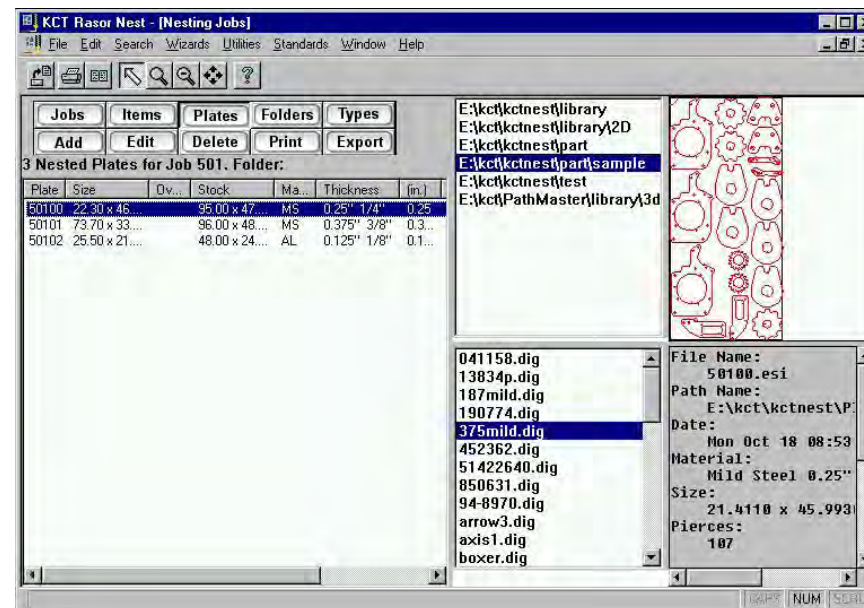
KCT Rasor Nest - [Nesting Jobs]

File Edit Search Wizards Utilities Standards Window Help

Jobs Items Plates Folders Types
Add Edit Delete Print Export

3 Nested Plates for Job 501. Folder:

| Plate | Size | Ov... | Stock | Ma... | Thickness | (in.) |
|---|---|---|---|---|---|---|
| 50100 | 22.30 x 46... | | 95.00 x 47... | MS | 0.25" 1/4" | 0.25 |
| 50101 | 73.70 x 33... | | 96.00 x 48... | MS | 0.375" 3/8" | 0.3... |
| 50102 | 25.50 x 21... | | 48.00 x 24... | AL | 0.125" 1/8" | 0.1... |

E:\kct\kctnest\library
E:\kct\kctnest\library\2D
E:\kct\kctnest\part
E:\kct\kctnest\part\sample
E:\kct\kctnest\test
E:\kct\PathMaster\library\3d

041158.dig
13834p.dig
187mild.dig
190774.dig
375mild.dig
452362.dig
51422640.dig
850631.dig
94-8970.dig
arrow3.dig
axis1.dig
boxer.dig

File Name:
50100.esi
Path Name:
E:\kct\kctnest\P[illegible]
Date:
Mon Oct 18 08:53
Material:
Mild Steel 0.25"
Size:
21.4110 x 45.993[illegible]
Pierces:
107

CAPS NUM SCRL